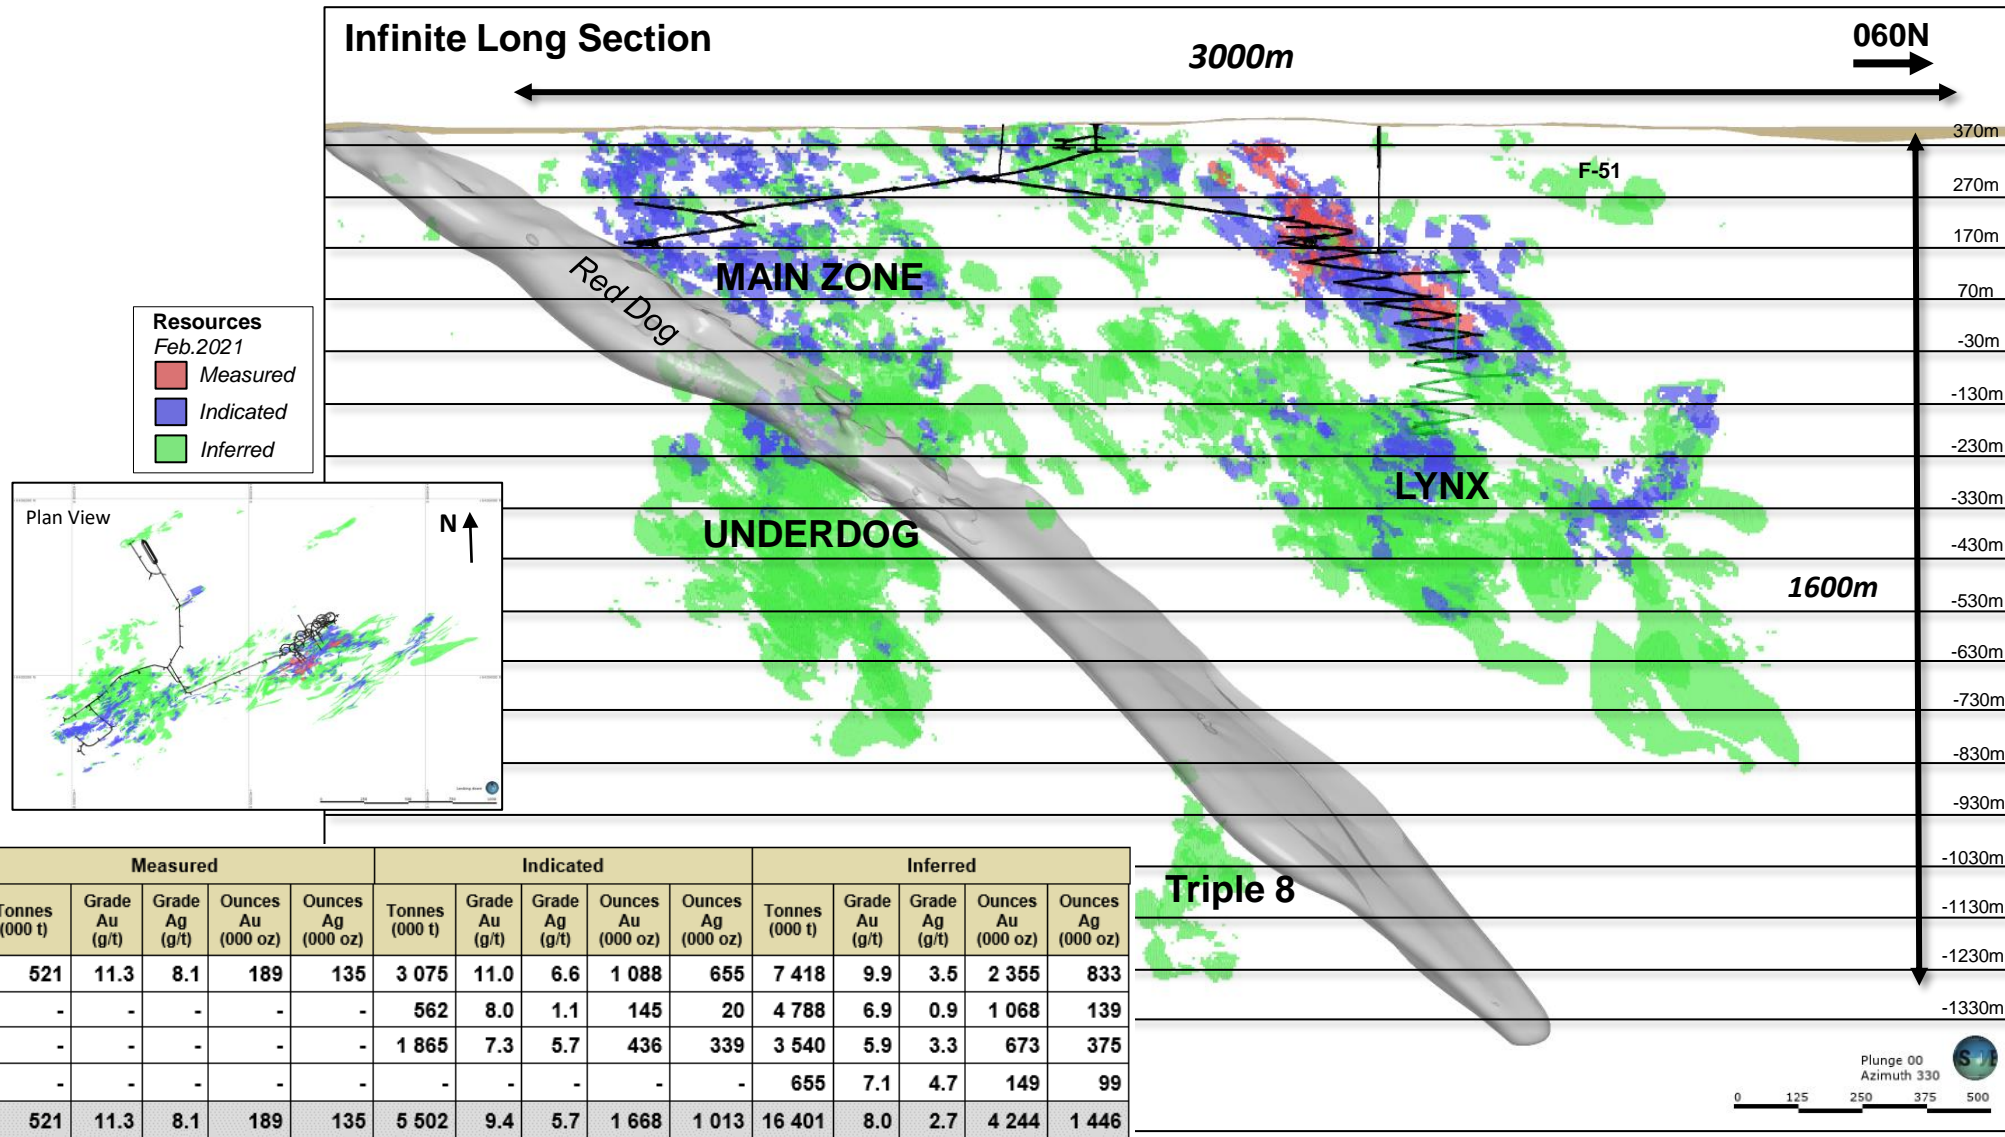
Infinite Long Section

3000m

060N

370m
270m
170m
70m
-30m
-130m
-230m
-330m
-430m
-530m
-630m
-730m
-830m
-930m
-1030m
-1130m
-1230m
-1330m

F-51

MAIN ZONE

Red Dog

LYNX

UNDERDOG

1600m

Triple 8

Resources
Feb.2021
Measured
Indicated
Inferred

Plan View

N

| Measured | | | | | Indicated | | | | | Inferred | | | | |
|---|---|---|---|---|---|---|---|---|---|---|---|---|---|---|
| Tonnes (000 t) | Grade Au (g/t) | Grade Ag (g/t) | Ounces Au (000 oz) | Ounces Ag (000 oz) | Tonnes (000 t) | Grade Au (g/t) | Grade Ag (g/t) | Ounces Au (000 oz) | Ounces Ag (000 oz) | Tonnes (000 t) | Grade Au (g/t) | Grade Ag (g/t) | Ounces Au (000 oz) | Ounces Ag (000 oz) |
| 521 | 11.3 | 8.1 | 189 | 135 | 3 075 | 11.0 | 6.6 | 1 088 | 655 | 7 418 | 9.9 | 3.5 | 2 355 | 833 |
| - | - | - | - | - | 562 | 8.0 | 1.1 | 145 | 20 | 4 788 | 6.9 | 0.9 | 1 068 | 139 |
| - | - | - | - | - | 1 865 | 7.3 | 5.7 | 436 | 339 | 3 540 | 5.9 | 3.3 | 673 | 375 |
| - | - | - | - | - | - | - | - | - | - | 655 | 7.1 | 4.7 | 149 | 99 |
| 521 | 11.3 | 8.1 | 189 | 135 | 5 502 | 9.4 | 5.7 | 1 668 | 1 013 | 16 401 | 8.0 | 2.7 | 4 244 | 1 446 |

Plunge 00
Azimuth 330

0 125 250 375 500